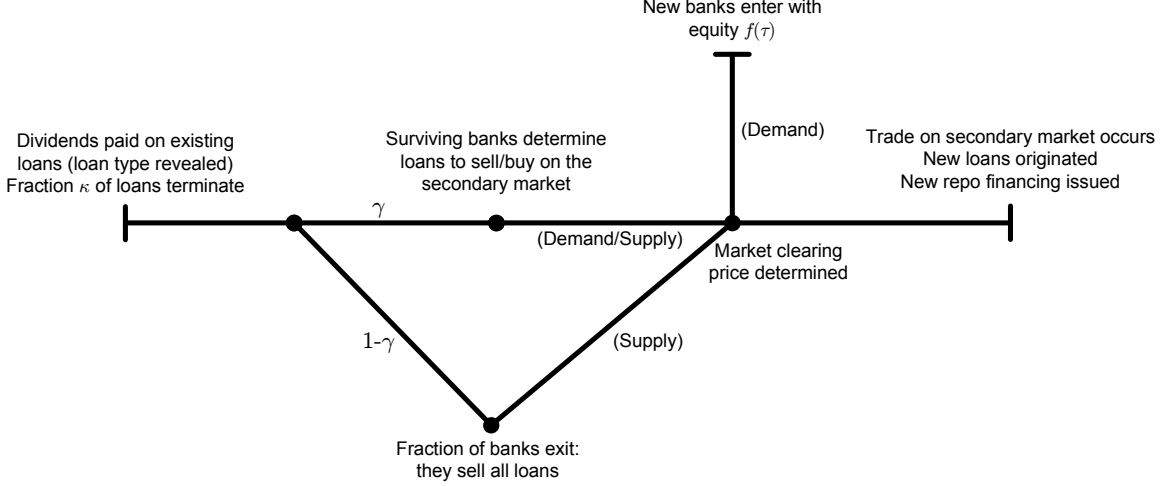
New banks enter with equity $f(\tau)$

Dividends paid on existing loans (loan type revealed)
Fraction $\kappa$ of loans terminate

Surviving banks determine loans to sell/buy on the secondary market

(Demand)

Trade on secondary market occurs
New loans originated
New repo financing issued

$\gamma$

(Demand/Supply)

Market clearing price determined

$1-\gamma$

(Supply)

Fraction of banks exit: they sell all loans